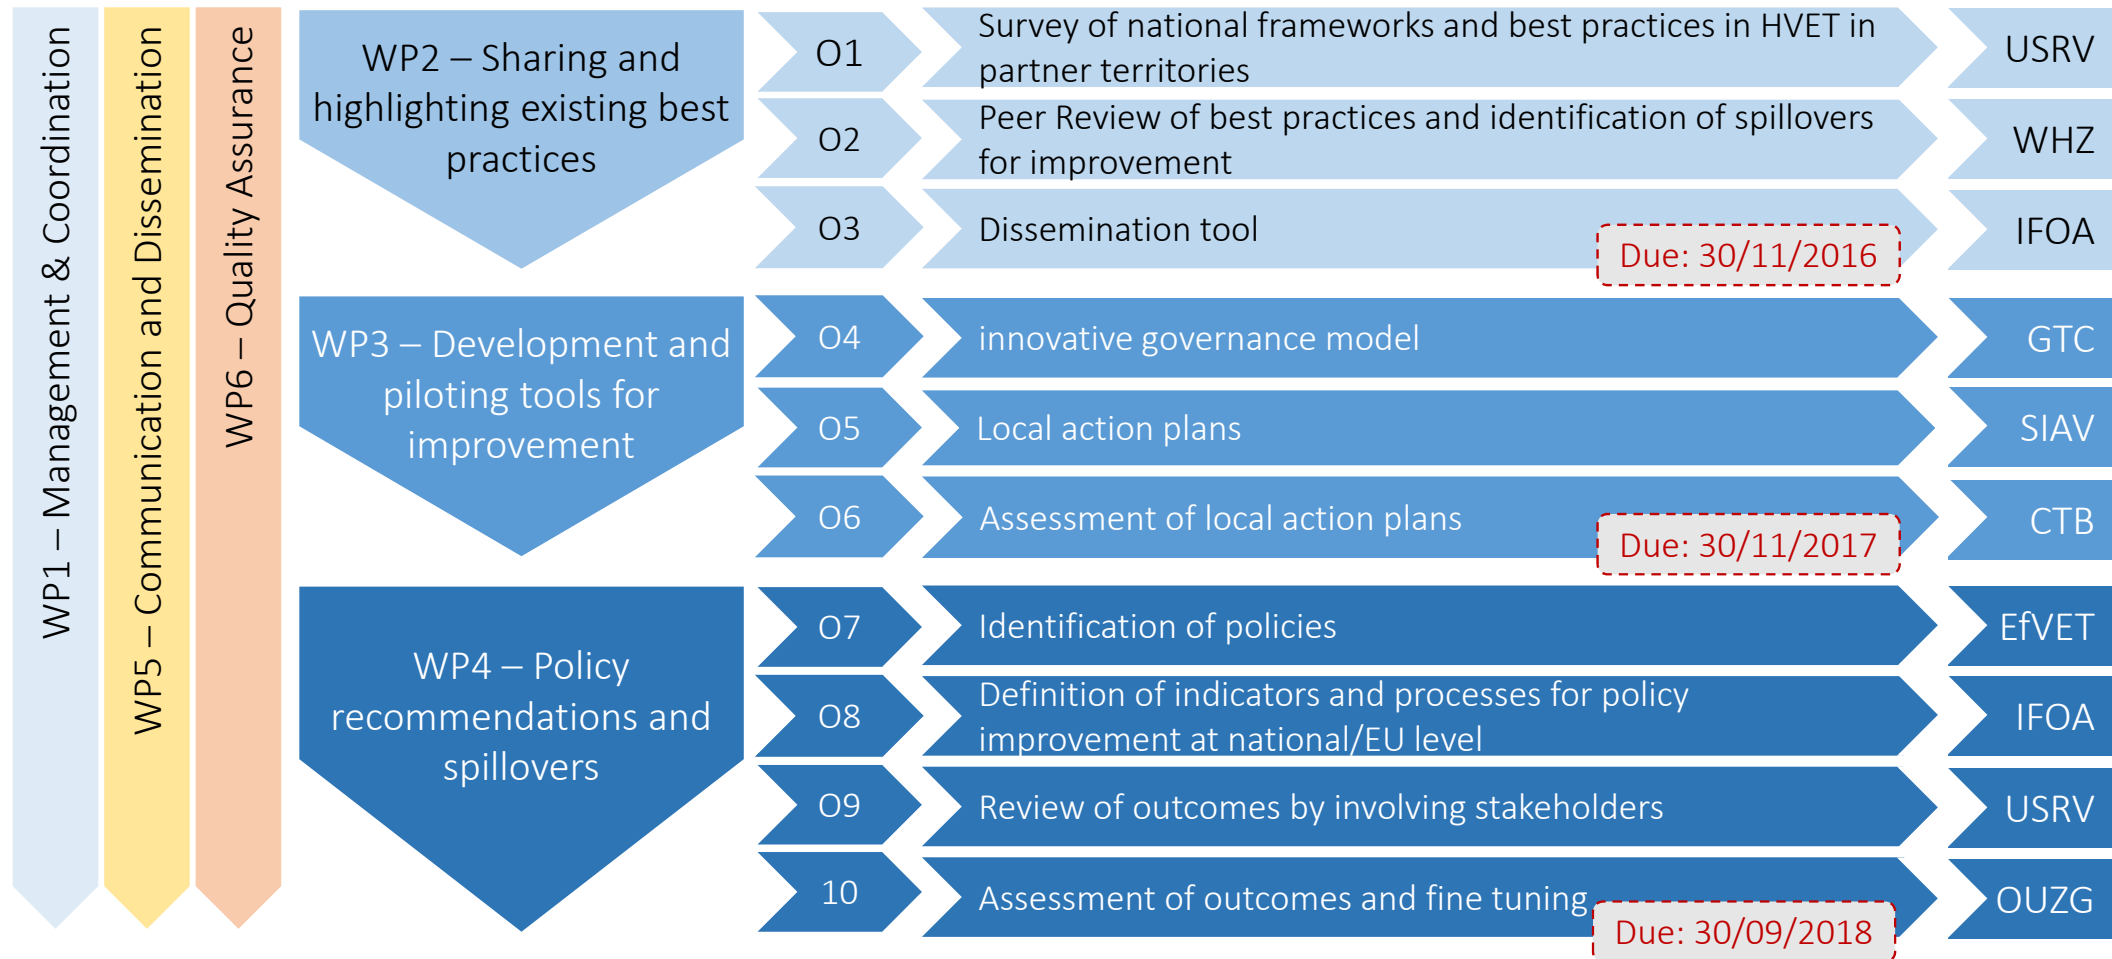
WP1 – Management & Coordination

WP5 – Communication and Dissemination

WP6 – Quality Assurance

WP2 – Sharing and highlighting existing best practices

O1 Survey of national frameworks and best practices in HVET in partner territories USRV

O2 Peer Review of best practices and identification of spillovers for improvement WHZ

O3 Dissemination tool IFOA

Due: 30/11/2016

WP3 – Development and piloting tools for improvement

O4 innovative governance model GTC

O5 Local action plans SIAV

O6 Assessment of local action plans CTB

Due: 30/11/2017

WP4 – Policy recommendations and spillovers

O7 Identification of policies EfVET

O8 Definition of indicators and processes for policy improvement at national/EU level IFOA

O9 Review of outcomes by involving stakeholders USRV

10 Assessment of outcomes and fine tuning OUZG

Due: 30/09/2018